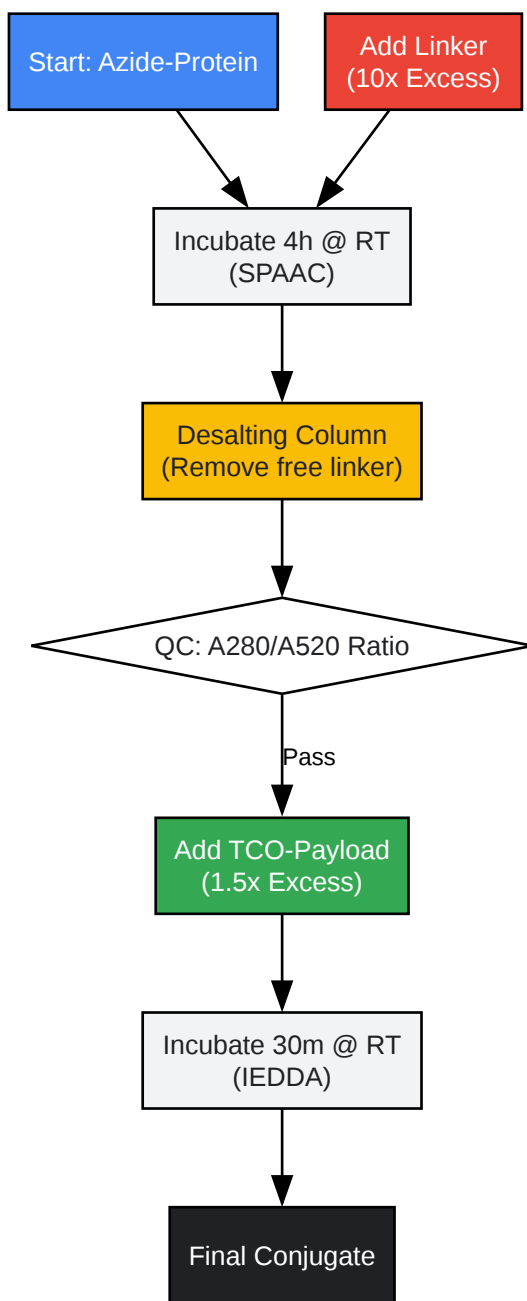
Start: Azide-Protein

Add Linker
(10x Excess)

Incubate 4h @ RT
(SPAAC)

Desalting Column
(Remove free linker)

QC: A280/A520 Ratio

Pass

Add TCO-Payload
(1.5x Excess)

Incubate 30m @ RT
(IEDDA)

Final Conjugate